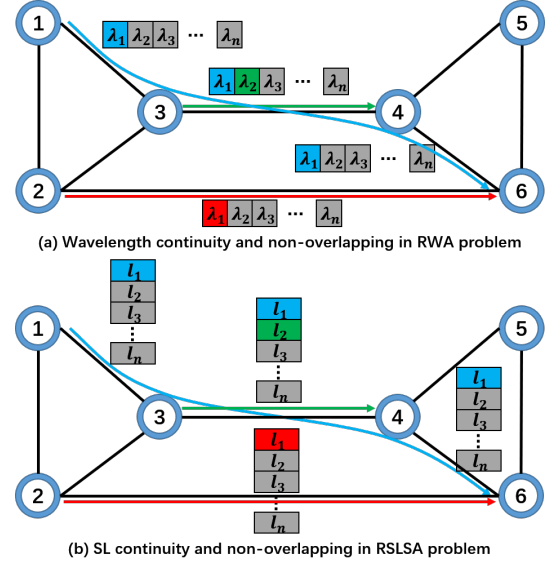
1
5
$\lambda_1$ $\lambda_2$ $\lambda_3$ ··· $\lambda_n$
$\lambda_1$ $\lambda_2$ $\lambda_3$ ··· $\lambda_n$
3
4
$\lambda_1$ $\lambda_2$ $\lambda_3$ ··· $\lambda_n$
2
6
$\lambda_1$ $\lambda_2$ $\lambda_3$ ··· $\lambda_n$

(a) Wavelength continuity and non-overlapping in RWA problem

$l_1$
$l_2$
$l_3$
⋮
$l_n$
1
5
$l_1$
$l_2$
$l_3$
⋮
$l_n$
$l_1$
$l_2$
$l_3$
⋮
$l_n$
3
4
$l_1$
$l_2$
$l_3$
⋮
$l_n$
2
6

(b) SL continuity and non-overlapping in RSLSA problem